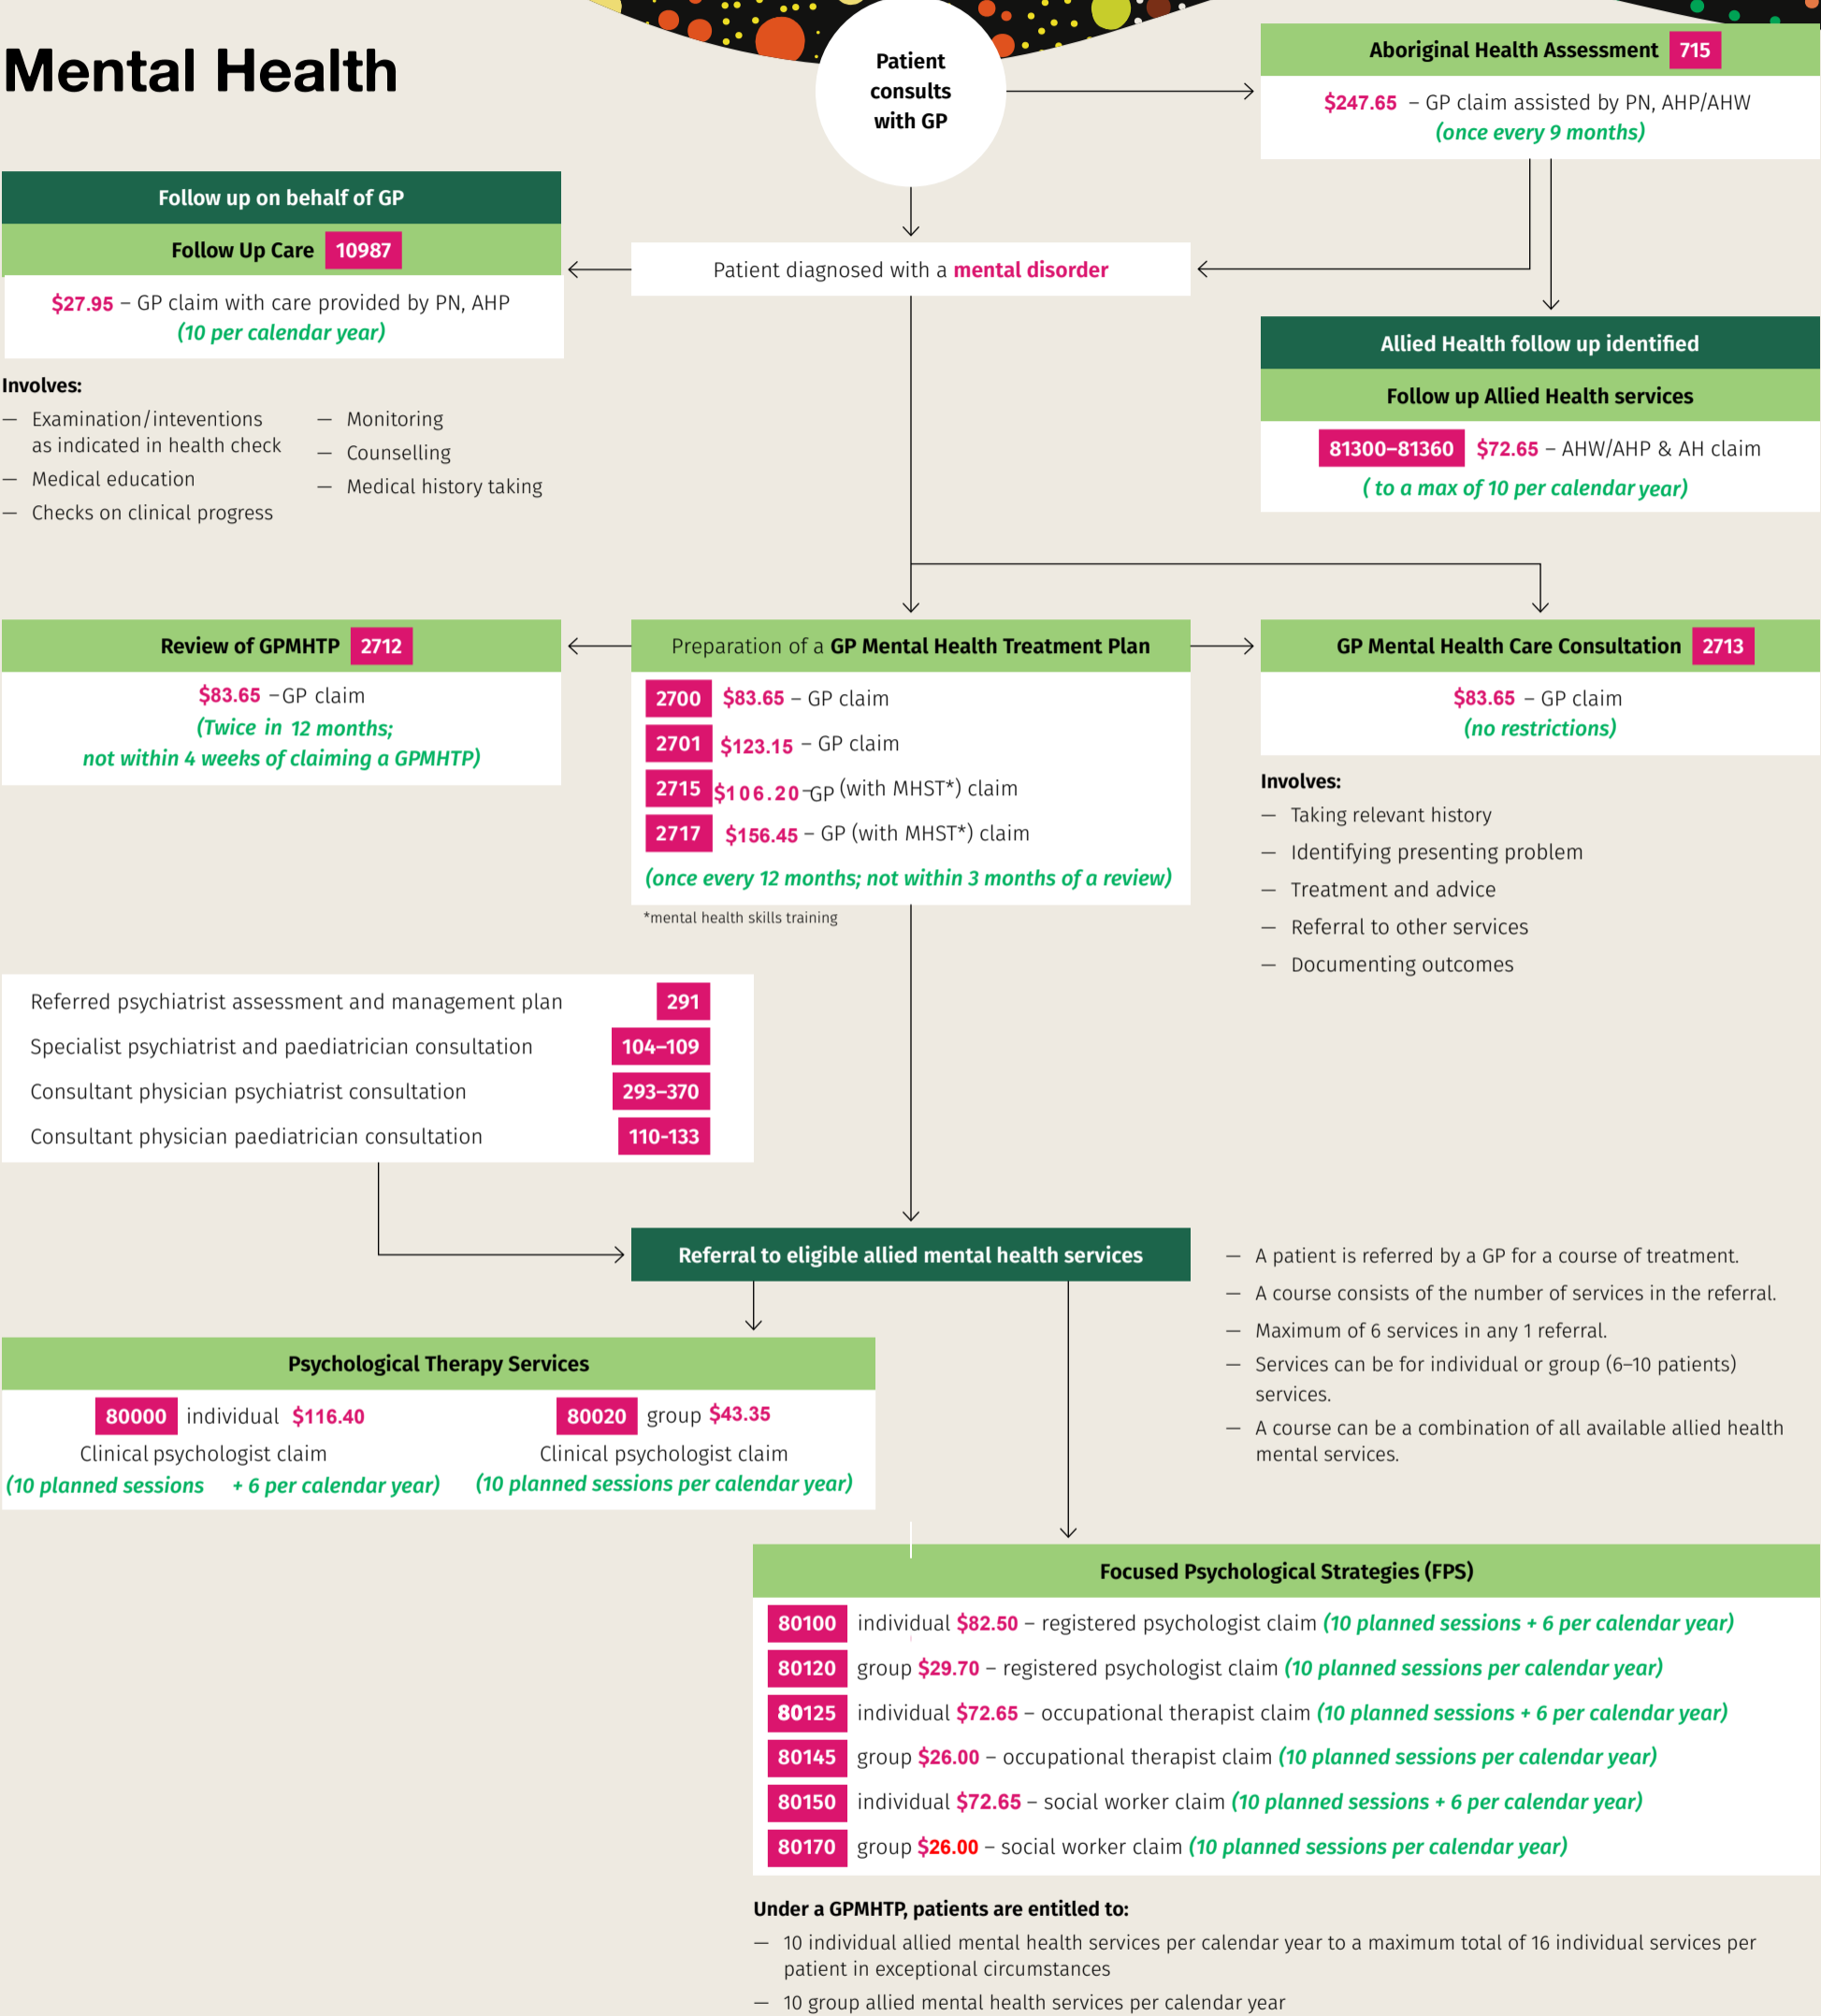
Mental Health

Patient consults with GP

Aboriginal Health Assessment 715
$247.65 – GP claim assisted by PN, AHP/AHW
(once every 9 months)

Follow up on behalf of GP
Follow Up Care 10987
$27.95 – GP claim with care provided by PN, AHP
(10 per calendar year)

Patient diagnosed with a mental disorder

Involves:
— Examination/interventions as indicated in health check
— Medical education
— Checks on clinical progress
— Monitoring
— Counselling
— Medical history taking

Allied Health follow up identified
Follow up Allied Health services
81300–81360 $72.65 – AHW/AHP & AH claim
( to a max of 10 per calendar year)

Review of GPMHTP 2712
$83.65 –GP claim
(Twice in 12 months; not within 4 weeks of claiming a GPMHTP)

Preparation of a GP Mental Health Treatment Plan
2700 $83.65 – GP claim
2701 $123.15 – GP claim
2715 $106.20 GP (with MHST*) claim
2717 $156.45 – GP (with MHST*) claim
(once every 12 months; not within 3 months of a review)
*mental health skills training

GP Mental Health Care Consultation 2713
$83.65 – GP claim
(no restrictions)

Involves:
— Taking relevant history
— Identifying presenting problem
— Treatment and advice
— Referral to other services
— Documenting outcomes

| Referred psychiatrist assessment and management plan | 291 |
|---|---|
| Specialist psychiatrist and paediatrician consultation | 104–109 |
| Consultant physician psychiatrist consultation | 293–370 |
| Consultant physician paediatrician consultation | 110-133 |

Referral to eligible allied mental health services

— A patient is referred by a GP for a course of treatment.
— A course consists of the number of services in the referral.
— Maximum of 6 services in any 1 referral.
— Services can be for individual or group (6–10 patients) services.
— A course can be a combination of all available allied health mental services.

Psychological Therapy Services
80000 individual $116.40
Clinical psychologist claim
(10 planned sessions + 6 per calendar year)
80020 group $43.35
Clinical psychologist claim
(10 planned sessions per calendar year)

Focused Psychological Strategies (FPS)
80100 individual $82.50 – registered psychologist claim (10 planned sessions + 6 per calendar year)
80120 group $29.70 – registered psychologist claim (10 planned sessions per calendar year)
80125 individual $72.65 – occupational therapist claim (10 planned sessions + 6 per calendar year)
80145 group $26.00 – occupational therapist claim (10 planned sessions per calendar year)
80150 individual $72.65 – social worker claim (10 planned sessions + 6 per calendar year)
80170 group $26.00 – social worker claim (10 planned sessions per calendar year)

Under a GPMHTP, patients are entitled to:
— 10 individual allied mental health services per calendar year to a maximum total of 16 individual services per patient in exceptional circumstances
— 10 group allied mental health services per calendar year